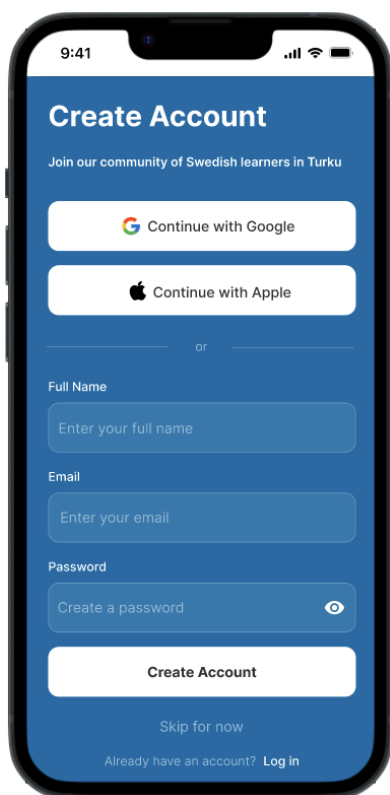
9:41

Create Account

Join our community of Swedish learners in Turku

Continue with Google

Continue with Apple

or

Full Name

Enter your full name

Email

Enter your email

Password

Create a password

Create Account

Skip for now

Already have an account? Log in